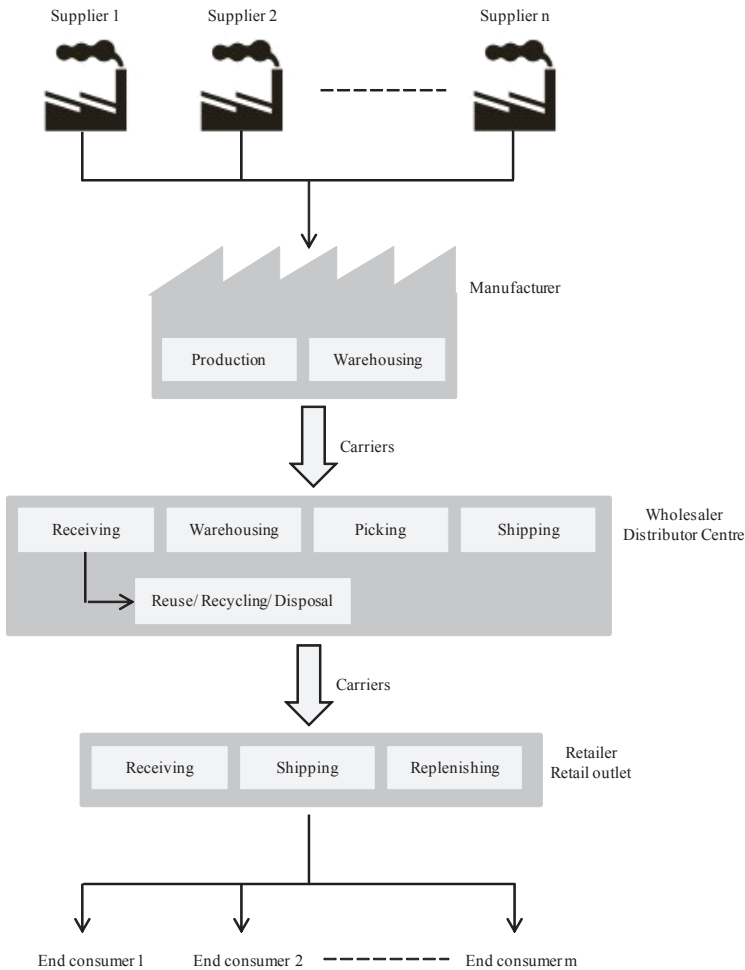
Supplier 1
Supplier 2
Supplier n

Manufacturer

Production
Warehousing

Carriers

Wholesaler
Distributor Centre

Receiving
Warehousing
Picking
Shipping

Reuse/ Recycling/ Disposal

Carriers

Retailer
Retail outlet

Receiving
Shipping
Replenishing

End consumer 1
End consumer 2
End consumer m